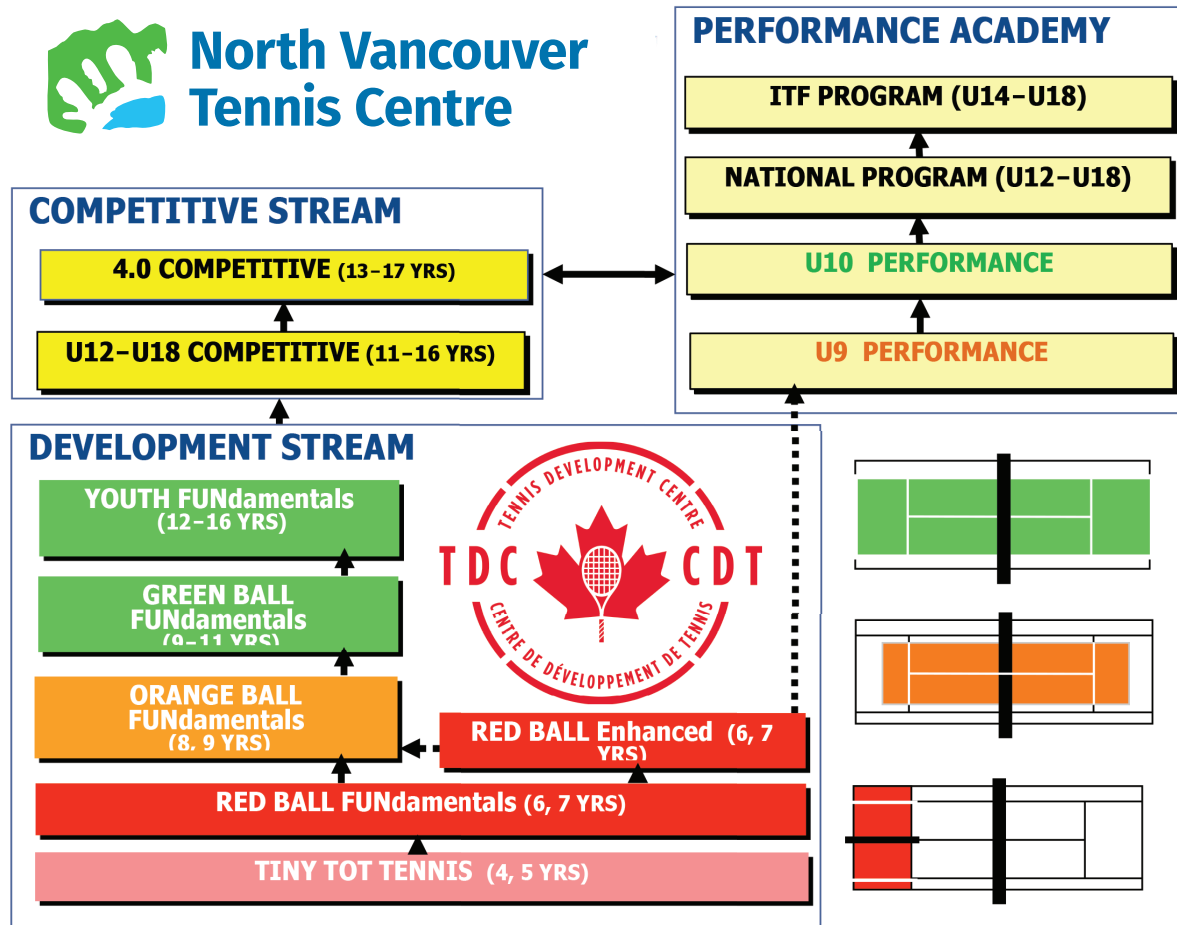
North Vancouver Tennis Centre

PERFORMANCE ACADEMY

ITF PROGRAM (U14–U18)

NATIONAL PROGRAM (U12–U18)

U10 PERFORMANCE

U9 PERFORMANCE

COMPETITIVE STREAM

4.0 COMPETITIVE (13–17 YRS)

U12–U18 COMPETITIVE (11–16 YRS)

DEVELOPMENT STREAM

YOUTH FUNdamentals (12–16 YRS)

GREEN BALL FUNdamentals (9–11 YRS)

ORANGE BALL FUNdamentals (8, 9 YRS)

RED BALL Enhanced (6, 7 YRS)

RED BALL FUNdamentals (6, 7 YRS)

TINY TOT TENNIS (4, 5 YRS)

TENNIS DEVELOPMENT CENTRE
TDC CDT
CENTRE DE DÉVELOPPEMENT DE TENNIS